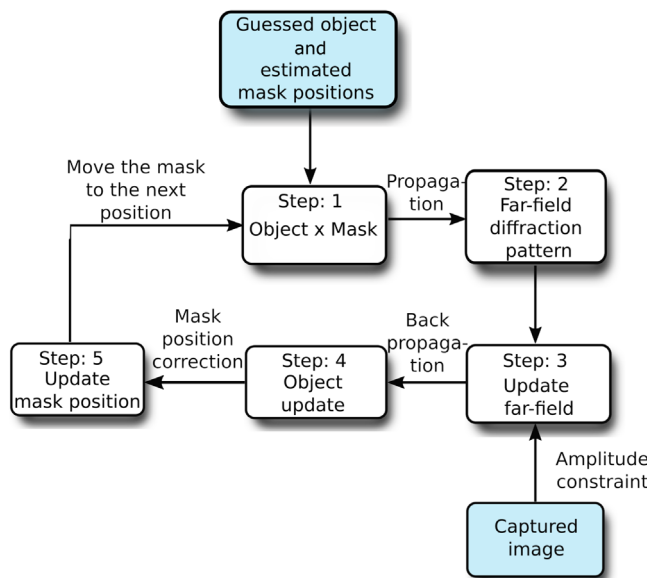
Guessed object and estimated mask positions

Move the mask to the next position

Step: 1 Object x Mask

Propagation

Step: 2 Far-field diffraction pattern

Mask position correction

Back propagation

Step: 5 Update mask position

Step: 4 Object update

Step: 3 Update far-field

Amplitude constraint

Captured image